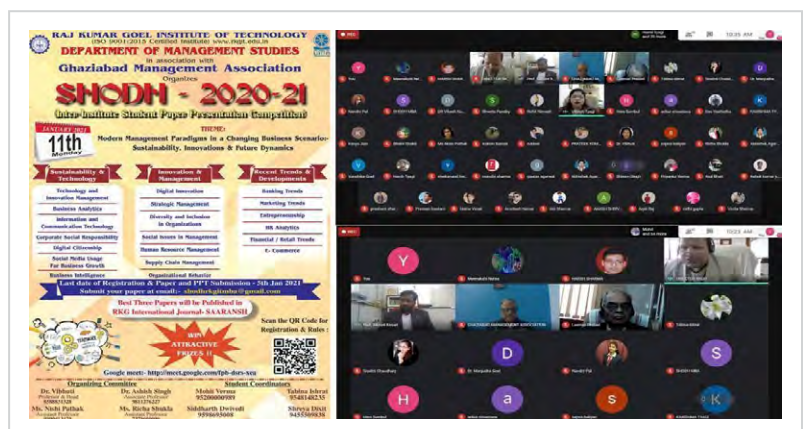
RAJ KUMAR GOEL INSTITUTE OF TECHNOLOGY
(ISO 9001:2015 Certified Institute www.rkgit.edu.in)

DEPARTMENT OF MANAGEMENT STUDIES
in association with
Ghaziabad Management Association
Organizes

SHODH - 2020-21
(Inter-Institute Student Paper Presentation Competition)

JANUARY 2021
11th
Monday

THEME:
Modern Management Paradigms in a Changing Business Scenario: Sustainability, Innovations & Future Dynamics

Sustainability & Technology
Technology and Innovation Management
Business Analytics
Information and Communication Technology
Corporate Social Responsibility
Digital Citizenship
Social Media Usage For Business Growth
Business Intelligence

Innovation & Management
Digital Innovation
Strategic Management
Diversity and Inclusion in Organizations
Social Issues in Management
Human Resource Management
Supply Chain Management
Organizational Behavior

Recent Trends & Developments
Banking Trends
Marketing Trends
Entrepreneurship
HR Analytics
Financial / Retail Trends
E- Commerce

Last date of Registration & Paper and PPT Submission - 5th Jan 2021
Submit your papers at email:- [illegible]@gmail.com

Best Three Papers will be Published in RKG International Journal- SAARANSH

WIN ATTRACTIVE PRIZES !!

Scan the QR Code for Registration & Rules :

Google meet:- http://meet.google.com/fpb-dorx-xeu

Organizing Committee
Dr. Vibhuti
Professor & Head
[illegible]
Dr. Ashish Singh
Associate Professor
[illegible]
Ms. Nidhi Pathak
Assistant Professor
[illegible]
Ms. Richa Shukla
Assistant Professor
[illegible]

Student Coordinators
Mohit Verma
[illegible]
Tabina Ishrat
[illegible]
Siddharth Dwivedi
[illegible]
Shreya Dixit
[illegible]

Y
D
S
H
a
S
K